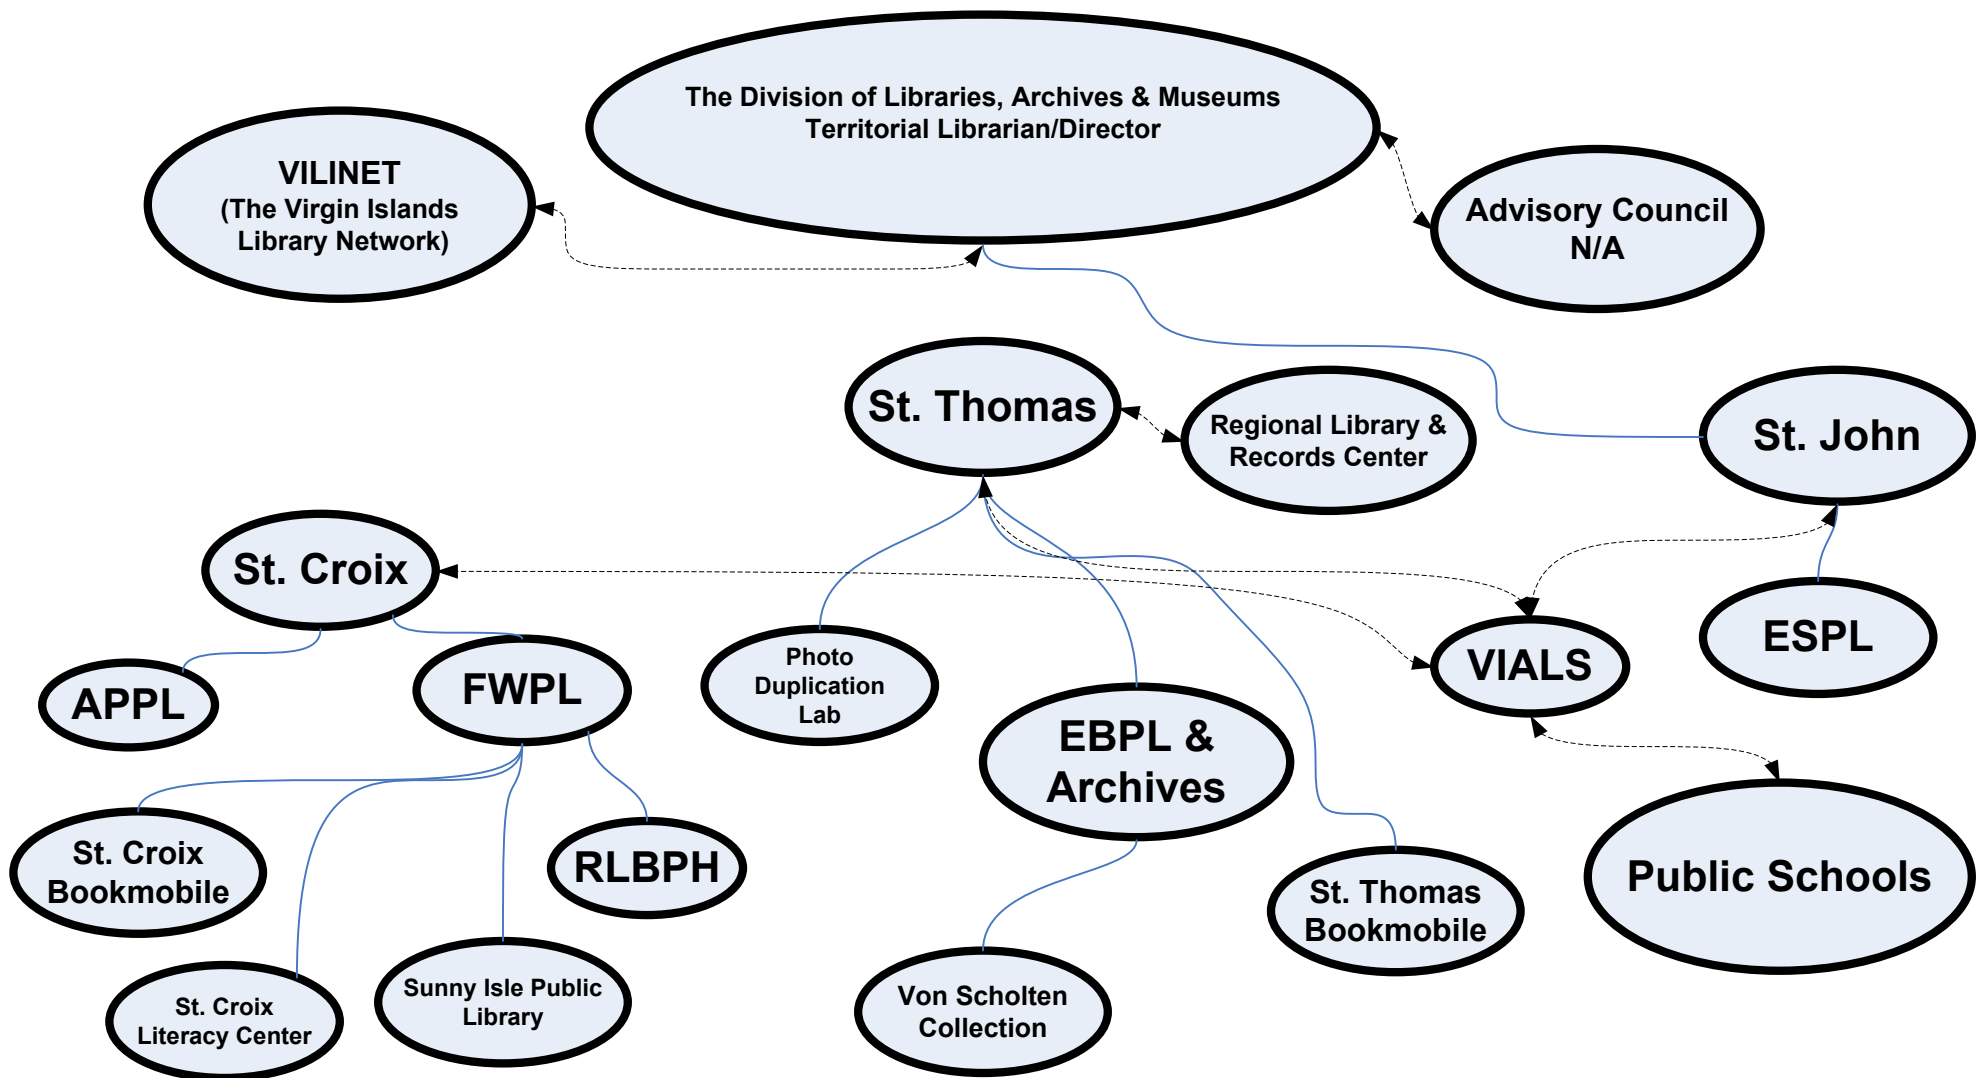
The Division of Libraries, Archives & Museums
Territorial Librarian/Director

VILINET
(The Virgin Islands Library Network)

Advisory Council
N/A

St. Thomas

Regional Library & Records Center

St. John

St. Croix

VIALS

ESPL

APPL

FWPL

Photo Duplication Lab

EBPL & Archives

St. Croix Bookmobile

RLBPH

St. Thomas Bookmobile

Public Schools

St. Croix Literacy Center

Sunny Isle Public Library

Von Scholten Collection